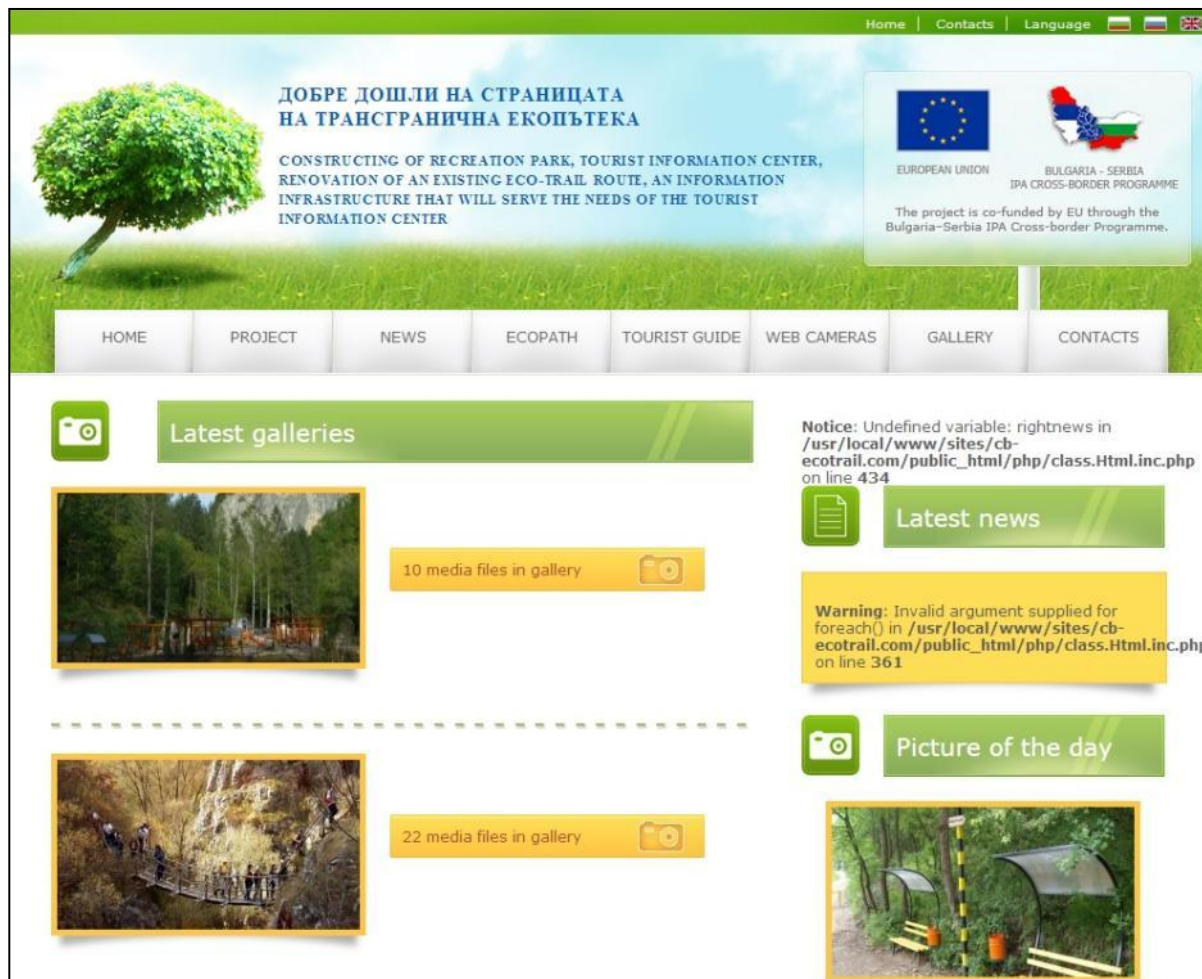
Home | Contacts | Language

ДОБРЕ ДОШЛИ НА СТРАНИЦАТА НА ТРАНСГРАНИЧНА ЕКОПЪТЕКА

CONSTRUCTING OF RECREATION PARK, TOURIST INFORMATION CENTER, RENOVATION OF AN EXISTING ECO-TRAIL ROUTE, AN INFORMATION INFRASTRUCTURE THAT WILL SERVE THE NEEDS OF THE TOURIST INFORMATION CENTER

EUROPEAN UNION

BULGARIA - SERBIA IPA CROSS-BORDER PROGRAMME

The project is co-funded by EU through the Bulgaria-Serbia IPA Cross-border Programme.

HOME | PROJECT | NEWS | ECOPATH | TOURIST GUIDE | WEB CAMERAS | GALLERY | CONTACTS

Latest galleries

10 media files in gallery

22 media files in gallery

Notice: Undefined variable: rightnews in /usr/local/www/sites/cb-ecotrail.com/public_html/php/class.Html.inc.php on line 434

Latest news

Warning: Invalid argument supplied for foreach() in /usr/local/www/sites/cb-ecotrail.com/public_html/php/class.Html.inc.php on line 361

Picture of the day